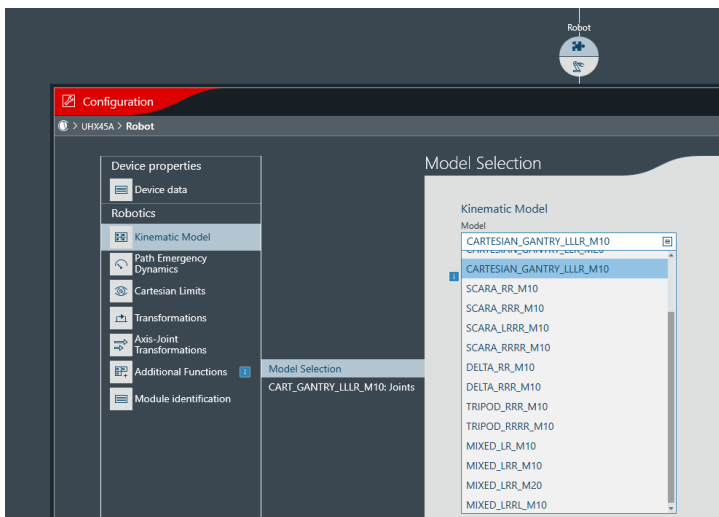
Robot

Configuration

UHX45A > Robot

Device properties

Device data

Robotics

Kinematic Model

Path Emergency Dynamics

Cartesian Limits

Transformations

Axis-Joint Transformations

Additional Functions

Module identification

Model Selection

CART_GANTRY_LLLR_M10: Joints

Model Selection

Kinematic Model

Model

CARTESIAN_GANTRY_LLLR_M10

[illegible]

CARTESIAN_GANTRY_LLLR_M10

SCARA_RR_M10

SCARA_RRR_M10

SCARA_LRRR_M10

SCARA_RRRR_M10

DELTA_RR_M10

DELTA_RRR_M10

TRIPOD_RRR_M10

TRIPOD_RRRR_M10

MIXED_LR_M10

MIXED_LRR_M10

MIXED_LRR_M20

MIXED_LRRL_M10